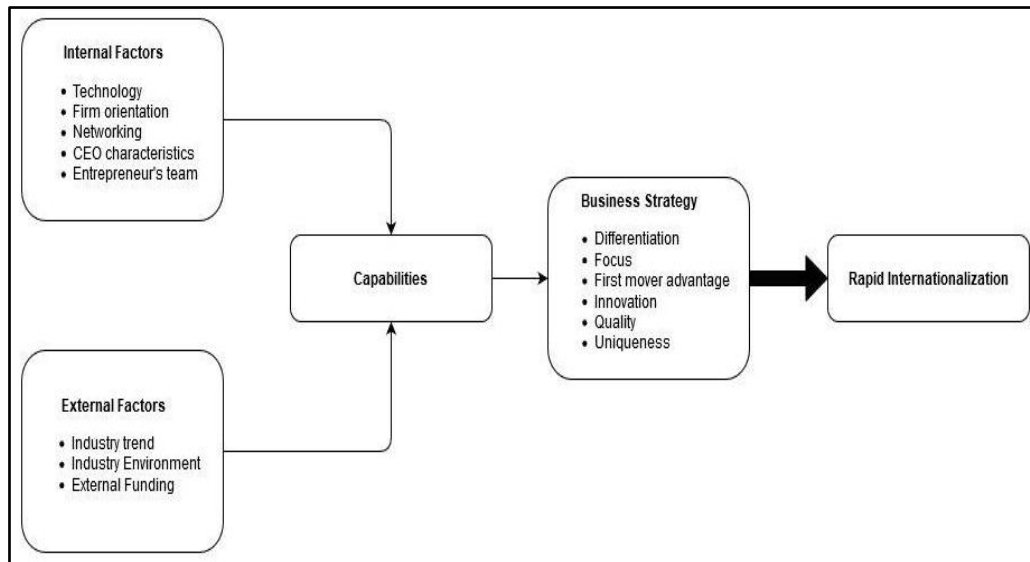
Internal Factors

- Technology
- Firm orientation
- Networking
- CEO characteristics
- Entrepreneur's team

Capabilities

External Factors

- Industry trend
- Industry Environment
- External Funding

Business Strategy

- Differentiation
- Focus
- First mover advantage
- Innovation
- Quality
- Uniqueness

Rapid Internationalization